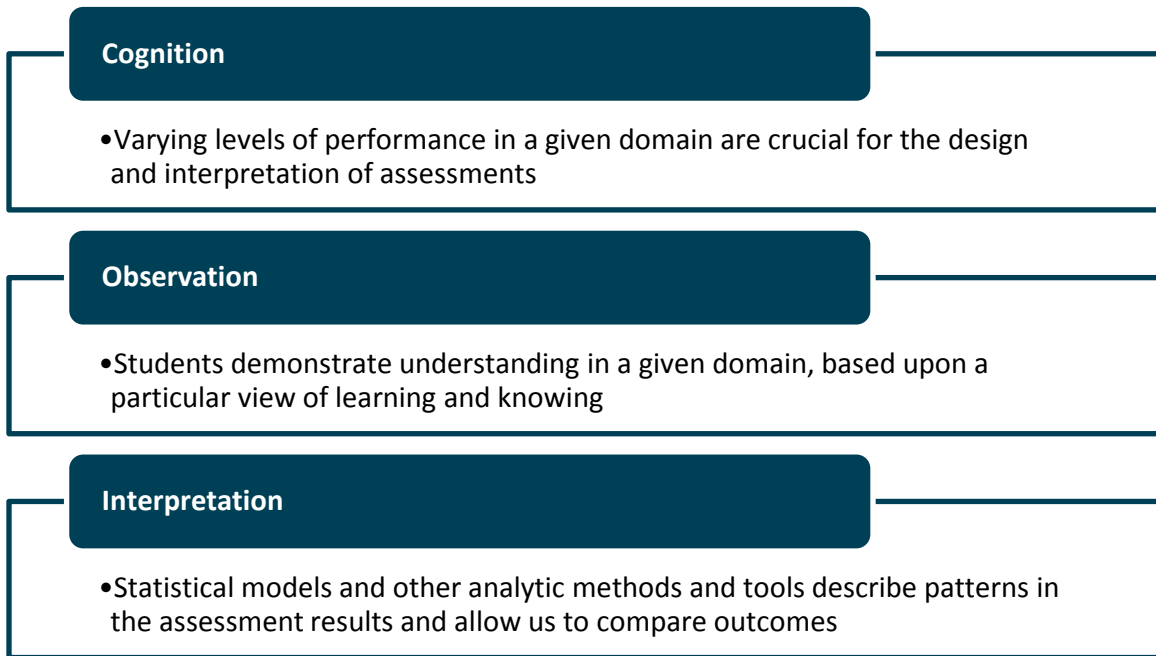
Cognition

•Varying levels of performance in a given domain are crucial for the design and interpretation of assessments

Observation

•Students demonstrate understanding in a given domain, based upon a particular view of learning and knowing

Interpretation

•Statistical models and other analytic methods and tools describe patterns in the assessment results and allow us to compare outcomes